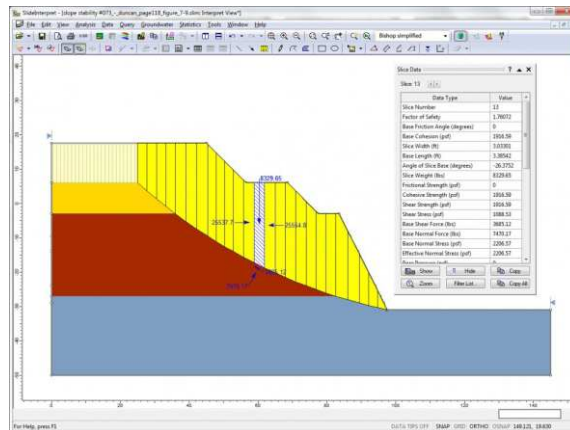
Slide Interpret - [slope stability #073_-_duncan_page118_figure_7-9.slim: Interpret View1]

File Edit View Analysis Data Query Groundwater Statistics Tools Window Help

Bishop simplified

Slice Data

Slice: 13

| Data Type | Value |
|---|---|
| Slice Number | 13 |
| Factor of Safety | 1.76072 |
| Base Friction Angle (degrees) | 0 |
| Base Cohesion (psf) | 1916.59 |
| Slice Width (ft) | 3.03301 |
| Base Length (ft) | 3.38542 |
| Angle of Slice Base (degrees) | -26.3752 |
| Slice Weight (lbs) | 8329.65 |
| Frictional Strength (psf) | 0 |
| Cohesive Strength (psf) | 1916.59 |
| Shear Strength (psf) | 1916.59 |
| Shear Stress (psf) | 1088.53 |
| Base Shear Force (lbs) | 3685.12 |
| Base Normal Force (lbs) | 7470.27 |
| Base Normal Stress (psf) | 2206.57 |
| Effective Normal Stress (psf) | 2206.57 |

Show Hide Copy
Zoom Filter List Copy All

8329.65
25537.7
25554.8
3685.12
7470.27

For Help, press F1

DATA TIPS OFF SNAP GRID ORTHO OSNAP 148.121, 19.630